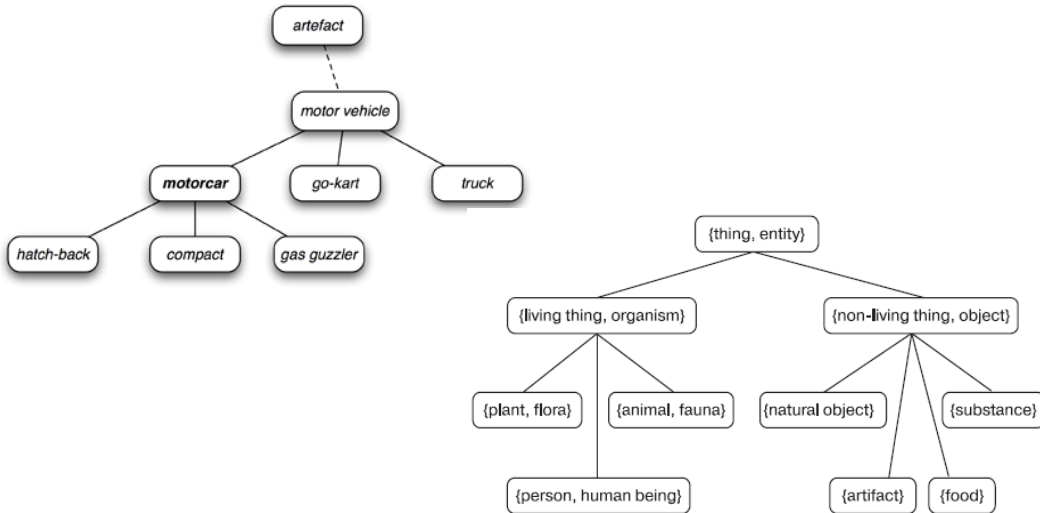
artefact

motor vehicle

motorcar

go-kart

truck

hatch-back

compact

gas guzzler

{thing, entity}

{living thing, organism}

{non-living thing, object}

{plant, flora}

{animal, fauna}

{natural object}

{substance}

{person, human being}

{artifact}

{food}